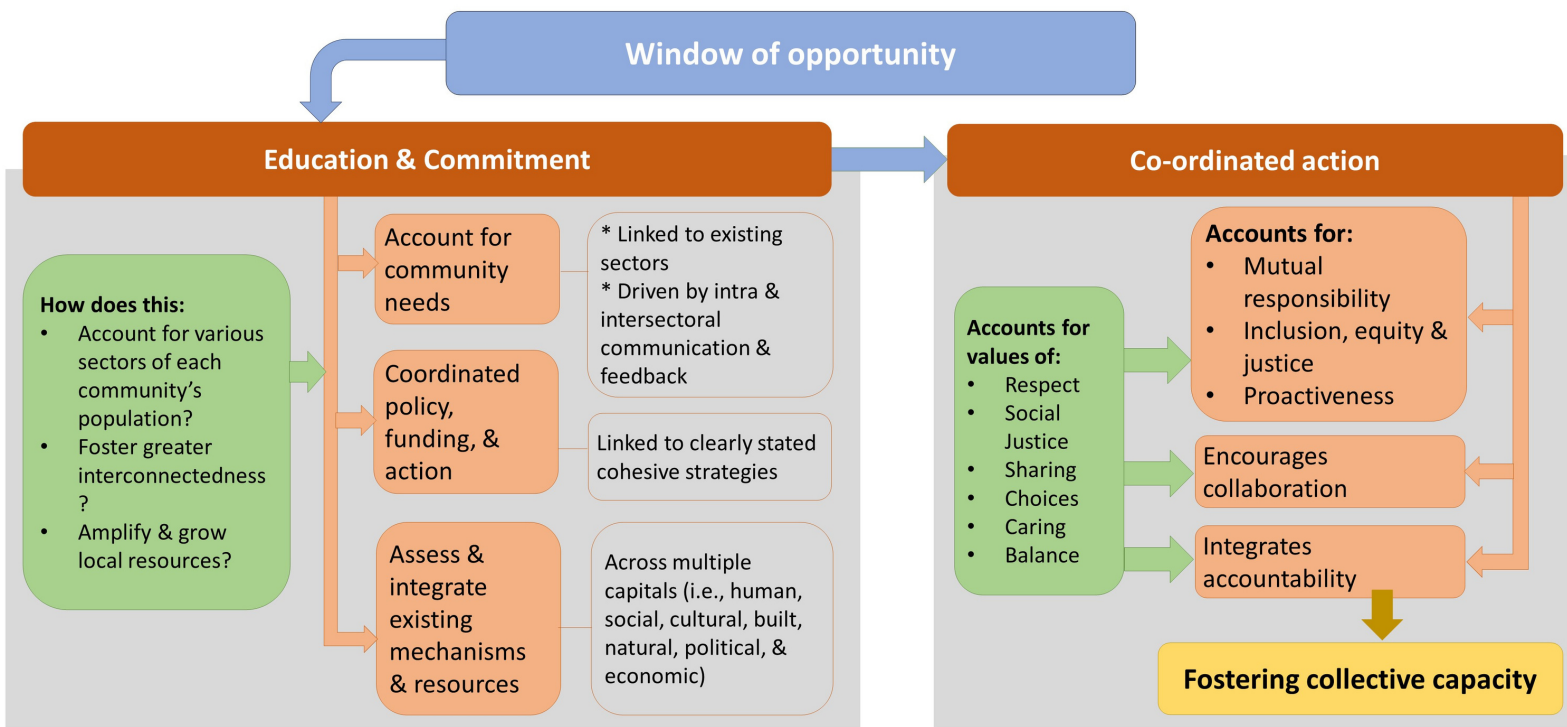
Window of opportunity

Education & Commitment

How does this:
- Account for various sectors of each community's population?
- Foster greater interconnectedness ?
- Amplify & grow local resources?

Account for community needs

* Linked to existing sectors
* Driven by intra & intersectoral communication & feedback

Coordinated policy, funding, & action

Linked to clearly stated cohesive strategies

Assess & integrate existing mechanisms & resources

Across multiple capitals (i.e., human, social, cultural, built, natural, political, & economic)

Co-ordinated action

Accounts for values of:
- Respect
- Social Justice
- Sharing
- Choices
- Caring
- Balance

Accounts for:
- Mutual responsibility
- Inclusion, equity & justice
- Proactiveness

Encourages collaboration

Integrates accountability

Fostering collective capacity